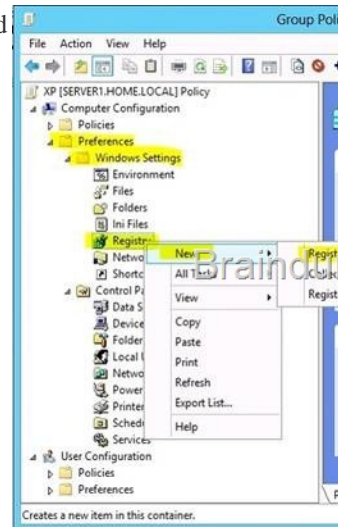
d

Group Poli

File Action View Help

XP [SERVER1.HOME.LOCAL] Policy
Computer Configuration
Policies
Preferences
Windows Settings
Environment
Files
Folders
Ini Files
Registr
Netwo
Shortc
Control Pa
Data S
Device
Folder
Local U
Netwo
Power
Printer
Sched
Services
User Configuration
Policies
Preferences

New
All T
View
Copy
Paste
Print
Refresh
Export List...
Help

Regist
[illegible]
Regist

Braindu

Creates a new item in this container.